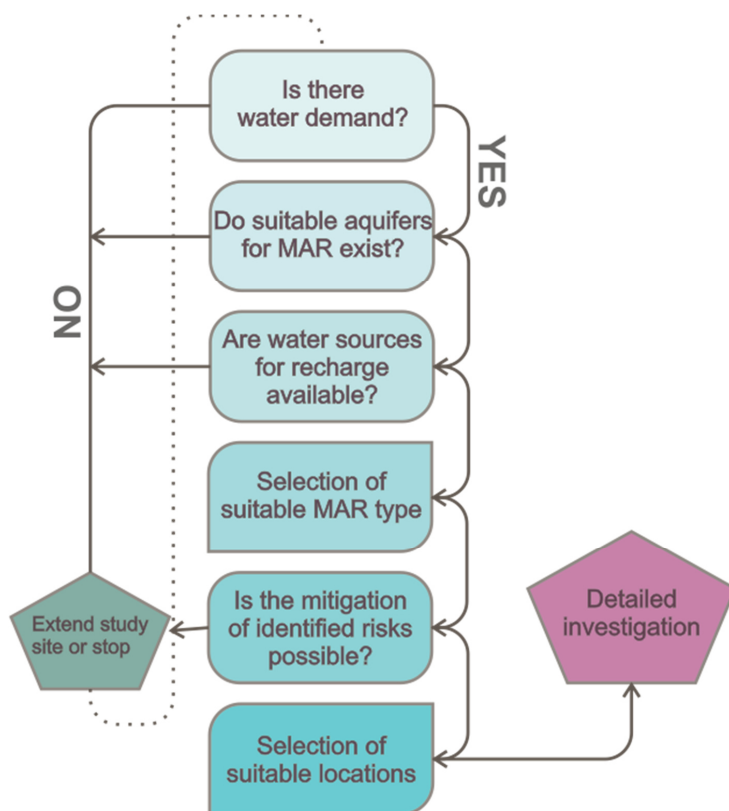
Is there water demand?

YES

Do suitable aquifers for MAR exist?

NO

Are water sources for recharge available?

Selection of suitable MAR type

Is the mitigation of identified risks possible?

Extend study site or stop

Detailed investigation

Selection of suitable locations